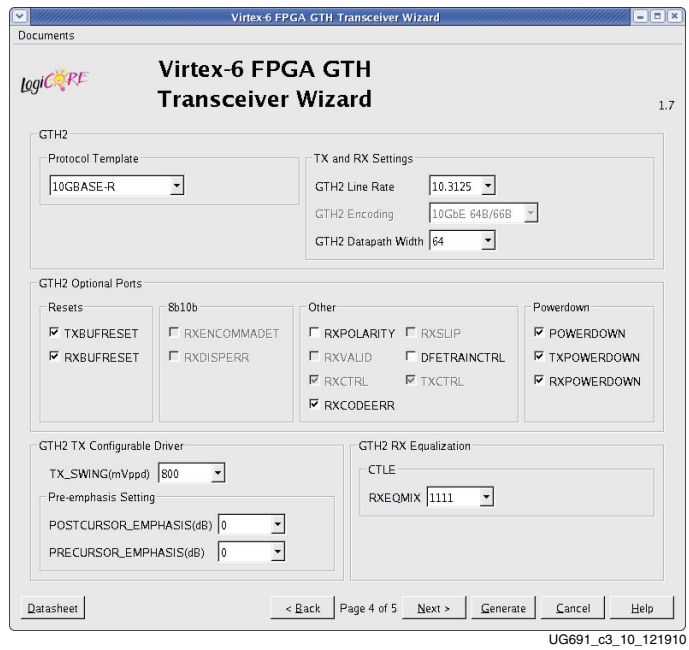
Virtex-6 FPGA GTH Transceiver Wizard

Documents

logiCORE

Virtex-6 FPGA GTH Transceiver Wizard

1.7

GTH2

Protocol Template

10GBASE-R

TX and RX Settings

GTH2 Line Rate 10.3125

GTH2 Encoding 10GbE 64B/66B

GTH2 Datapath Width 64

GTH2 Optional Ports

Resets

TXBUFRESET

RXBUFRESET

8b10b

RXENCOMMADET

RXDISPERR

Other

RXPOLARITY

RXSLIP

RXVALID

DFETRAINCTRL

RXCTRL

TXCTRL

RXCODEERR

Powerdown

POWERDOWN

TXPOWERDOWN

RXPOWERDOWN

GTH2 TX Configurable Driver

TX_SWING(mVppd) 800

Pre-emphasis Setting

POSTCURSOR_EMPHASIS(dB) 0

PRECURSOR_EMPHASIS(dB) 0

GTH2 RX Equalization

CTLE

RXEQMIX 1111

Datasheet

< Back

Page 4 of 5

Next >

Generate

Cancel

Help

UG691_c3_10_121910